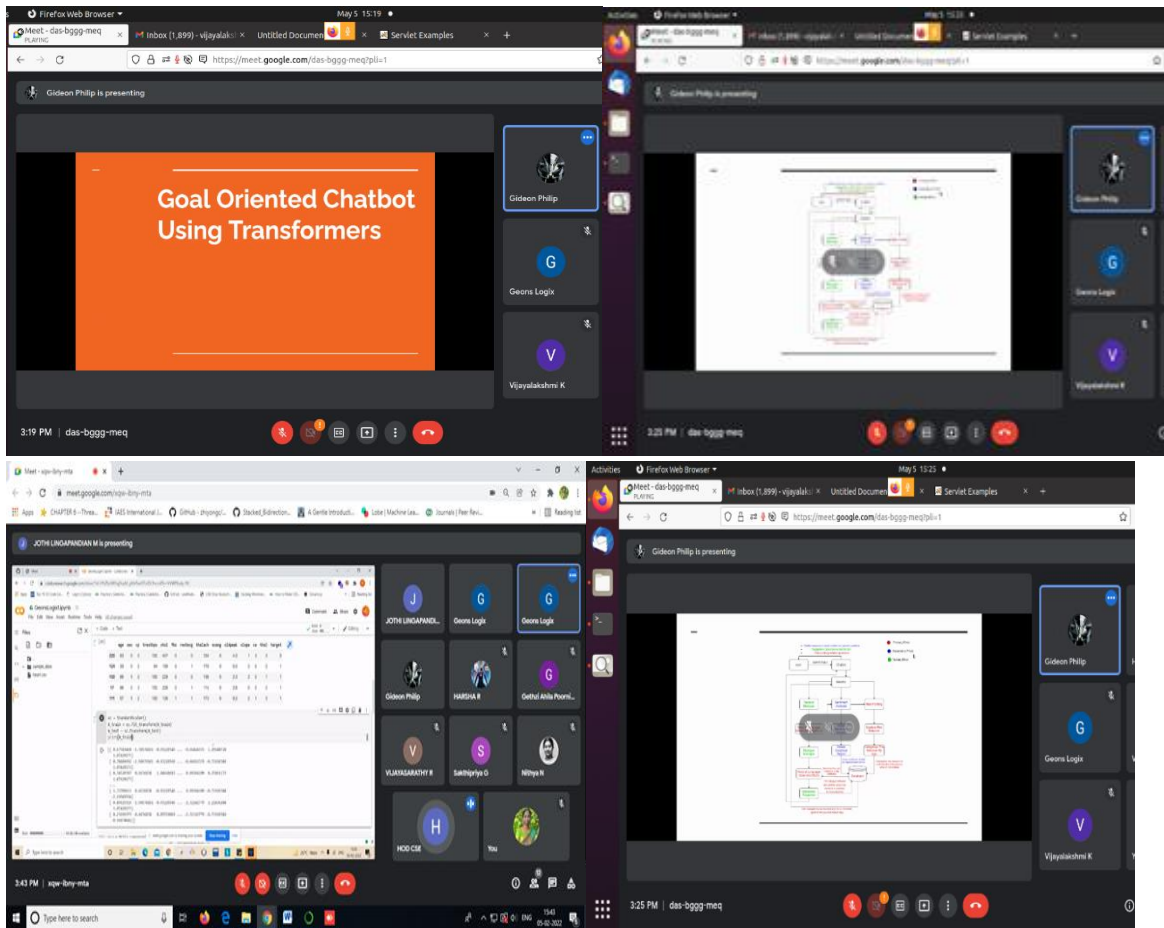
Firefox Web Browser ▾ May 5 15:19 ●

Meet - das-bggg-meq PLAYING | Inbox (1,899) - vijayalaks | Untitled Documen | Servlet Examples

https://meet.google.com/das-bggg-meq?pli=1

Gideon Philip is presenting

Goal Oriented Chatbot Using Transformers

Gideon Philip

G Geons Logix

V Vijayalakshmi K

3:19 PM | das-bggg-meq

Activities Firefox Web Browser ▾ May 5 15:25 ●

Meet - das-bggg-meq PLAYING | Inbox (1,899) - vijayalaks | Untitled Documen | Servlet Examples

https://meet.google.com/das-bggg-meq?pli=1

Gideon Philip is presenting

Gideon Philip

G Geons Logix

V Vijayalakshmi K

3:25 PM | das-bggg-meq

Meet - xqw-ibny-mta

meet.google.com/xqw-ibny-mta

Apps CHAPTER 6 - Threa... IAES International J... GitHub - zhiyong/... Stacked_Bidirection... A Gentle Introducti... Loss | Machine Lea... Journals | Peer Revi... Reading list

JOTHI LINGAPANDIAN M is presenting

GeonsLogix.ipynb

File Edit View Insert Runtime Tools Help

Files

+ Code + Text

J JOTHI LINGAPANDI...

G Geons Logix

G Geons Logix

Gideon Philip

HARSHA R

G Gethzi Ahila Poorni...

V VIJAYASARATHY R

S Sakthipriya G

Nithya N

H HOD CSE

You

3:43 PM | xqw-ibny-mta

Type here to search

15:43 05-02-2022 ENG

Activities Firefox Web Browser ▾ May 5 15:25 ●

Meet - das-bggg-meq PLAYING | Inbox (1,899) - vijayalaks | Untitled Documen | Servlet Examples

https://meet.google.com/das-bggg-meq?pli=1

Gideon Philip is presenting

Gideon Philip

G Geons Logix

V Vijayalakshmi K

3:25 PM | das-bggg-meq